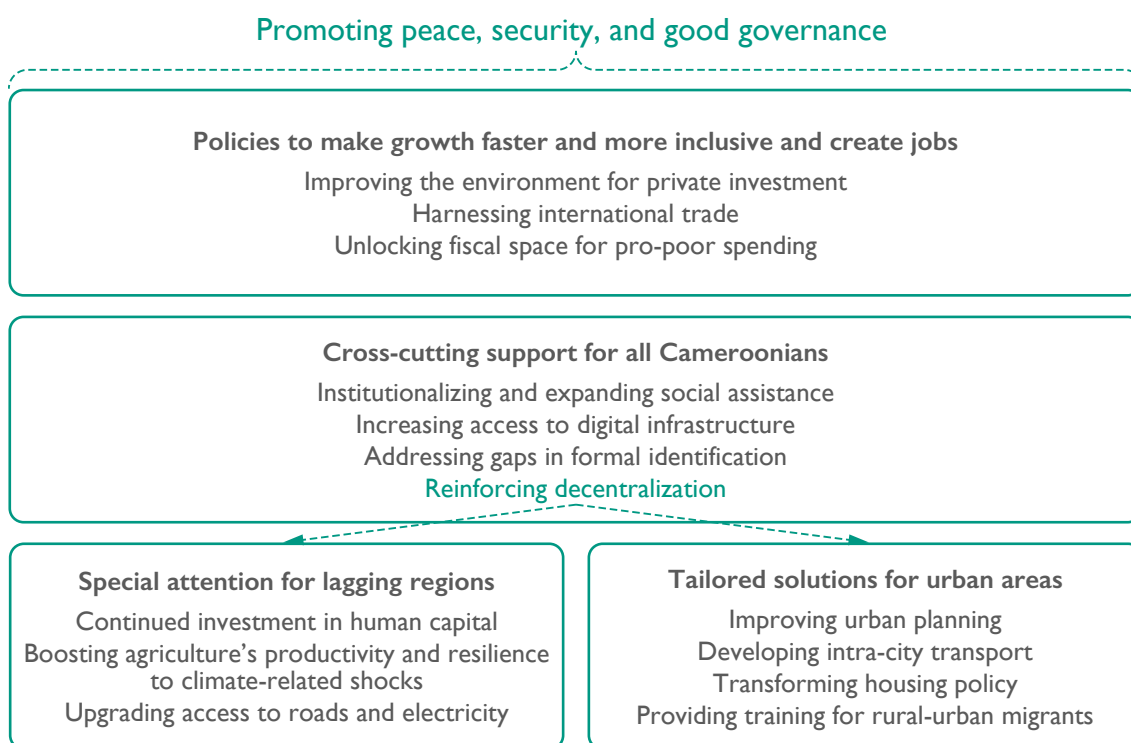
Promoting peace, security, and good governance

Policies to make growth faster and more inclusive and create jobs
Improving the environment for private investment
Harnessing international trade
Unlocking fiscal space for pro-poor spending

Cross-cutting support for all Cameroonians
Institutionalizing and expanding social assistance
Increasing access to digital infrastructure
Addressing gaps in formal identification
Reinforcing decentralization

Special attention for lagging regions
Continued investment in human capital
Boosting agriculture's productivity and resilience to climate-related shocks
Upgrading access to roads and electricity

Tailored solutions for urban areas
Improving urban planning
Developing intra-city transport
Transforming housing policy
Providing training for rural-urban migrants